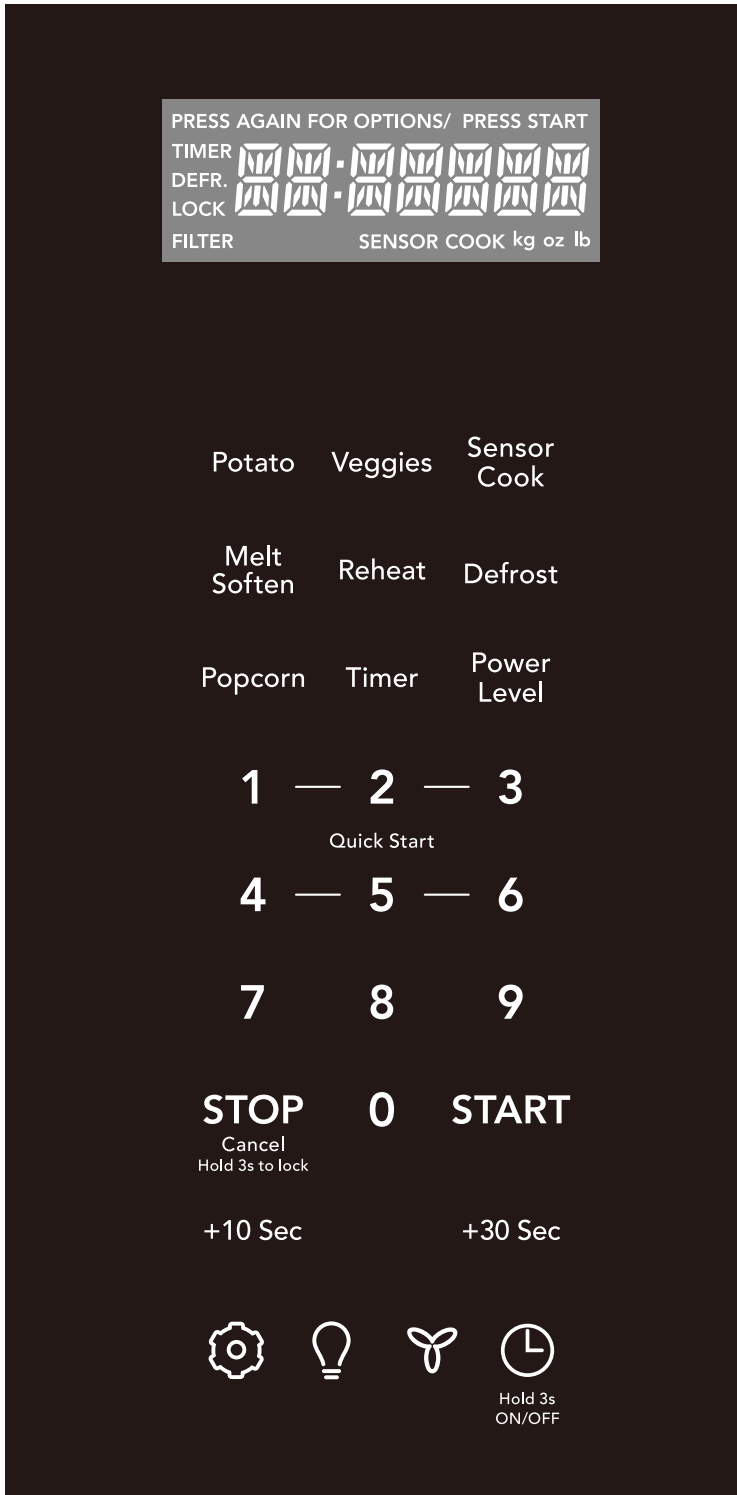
PRESS AGAIN FOR OPTIONS/ PRESS START
TIMER
DEFR.
LOCK
FILTER
SENSOR COOK kg oz lb

Potato
Veggies
Sensor Cook

Melt Soften
Reheat
Defrost

Popcorn
Timer
Power Level

1 — 2 — 3
Quick Start
4 — 5 — 6

7 8 9

STOP
Cancel
Hold 3s to lock
0
START

+10 Sec
+30 Sec

Hold 3s
ON/OFF